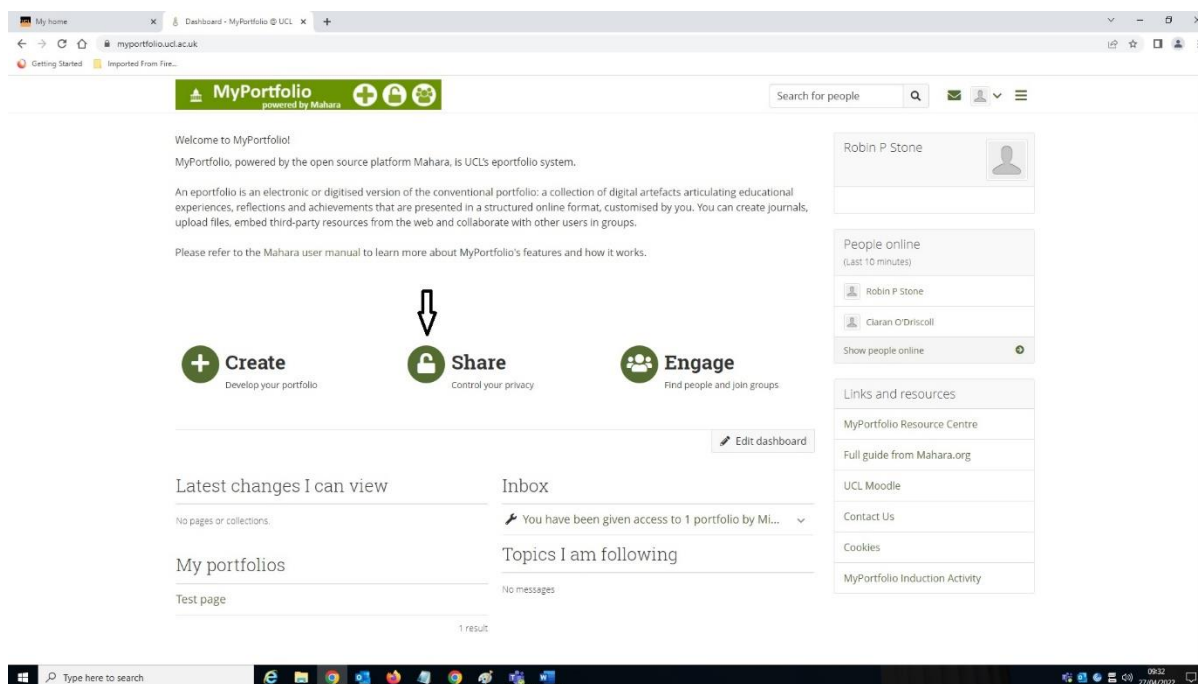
My home × Dashboard - MyPortfolio @ UCL × +

myportfolio.ucl.ac.uk

Getting Started Imported From Fire...

MyPortfolio powered by Mahara

Search for people

Welcome to MyPortfolio!

MyPortfolio, powered by the open source platform Mahara, is UCL's eportfolio system.

An eportfolio is an electronic or digitised version of the conventional portfolio: a collection of digital artefacts articulating educational experiences, reflections and achievements that are presented in a structured online format, customised by you. You can create journals, upload files, embed third-party resources from the web and collaborate with other users in groups.

Please refer to the Mahara user manual to learn more about MyPortfolio's features and how it works.

Create
Develop your portfolio

Share
Control your privacy

Engage
Find people and join groups

Edit dashboard

Latest changes I can view

No pages or collections.

My portfolios

Test page

1 result

Inbox

You have been given access to 1 portfolio by Mi...

Topics I am following

No messages

Robin P Stone

People online
(Last 10 minutes)

Robin P Stone

Ciaran O'Driscoll

Show people online

Links and resources

MyPortfolio Resource Centre

Full guide from Mahara.org

UCL Moodle

Contact Us

Cookies

MyPortfolio Induction Activity

Type here to search

09:32
27/04/2022